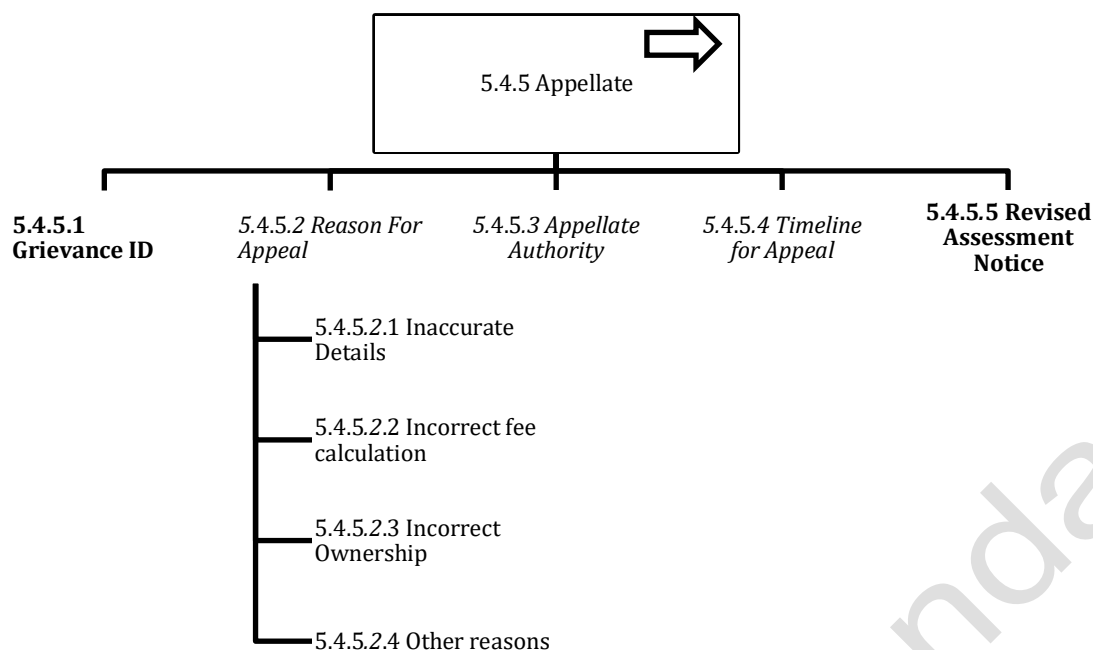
5.4.5 Appellate

**5.4.5.1 Grievance ID**

*5.4.5.2 Reason For Appeal*

*5.4.5.3 Appellate Authority*

*5.4.5.4 Timeline for Appeal*

**5.4.5.5 Revised Assessment Notice**

5.4.5.2.1 Inaccurate Details

5.4.5.2.2 Incorrect fee calculation

5.4.5.2.3 Incorrect Ownership

5.4.5.2.4 Other reasons

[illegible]